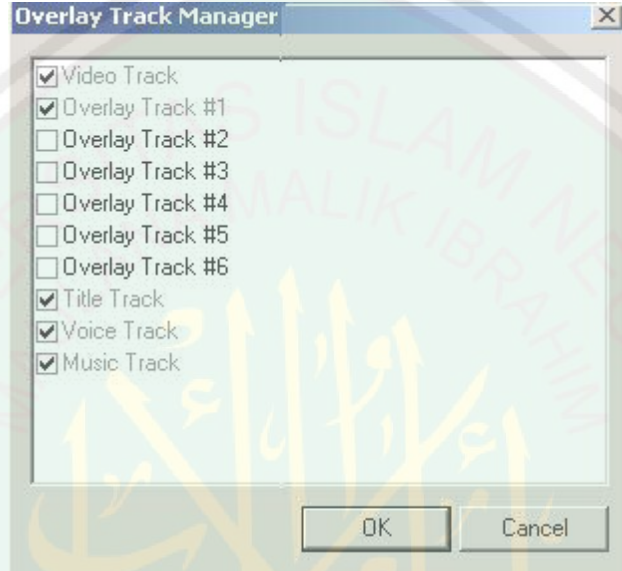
Overlay Track Manager

☑ Video Track
☑ Overlay Track #1
☐ Overlay Track #2
☐ Overlay Track #3
☐ Overlay Track #4
☐ Overlay Track #5
☐ Overlay Track #6
☑ Title Track
☑ Voice Track
☑ Music Track

OK Cancel

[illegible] S ISLAM NE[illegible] MALIK IBRAHIM